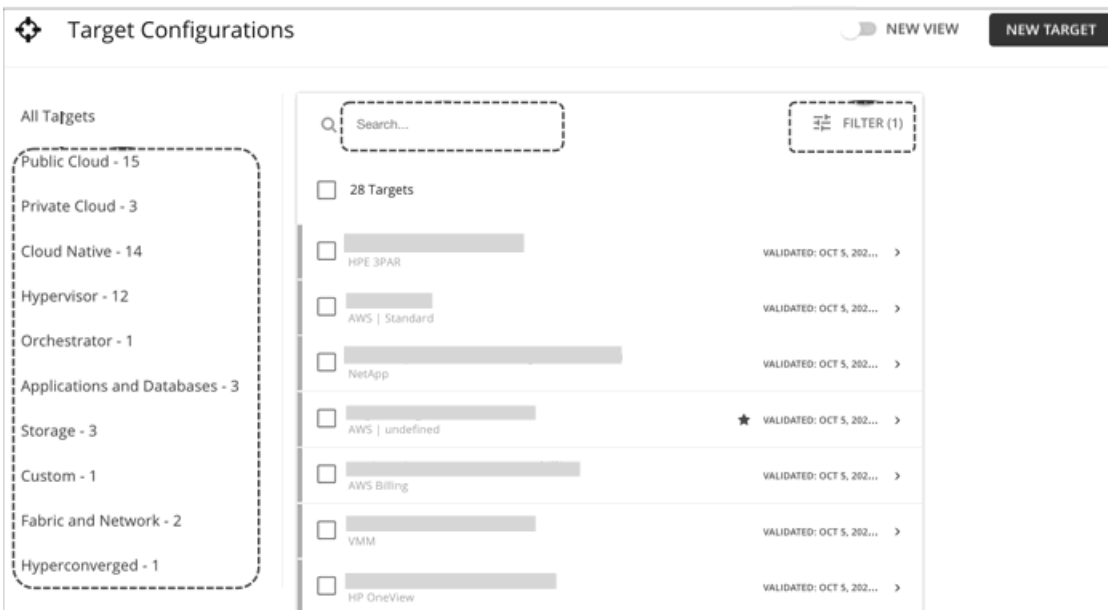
Target Configurations

NEW VIEW

NEW TARGET

All Targets

Public Cloud - 15

Private Cloud - 3

Cloud Native - 14

Hypervisor - 12

Orchestrator - 1

Applications and Databases - 3

Storage - 3

Custom - 1

Fabric and Network - 2

Hyperconverged - 1

Search...

FILTER (1)

28 Targets

HPE 3PAR VALIDATED: OCT 5, 202...

AWS | Standard VALIDATED: OCT 5, 202...

NetApp VALIDATED: OCT 5, 202...

AWS | undefined VALIDATED: OCT 5, 202...

AWS Billing VALIDATED: OCT 5, 202...

VMM VALIDATED: OCT 5, 202...

HP OneView VALIDATED: OCT 5, 202...